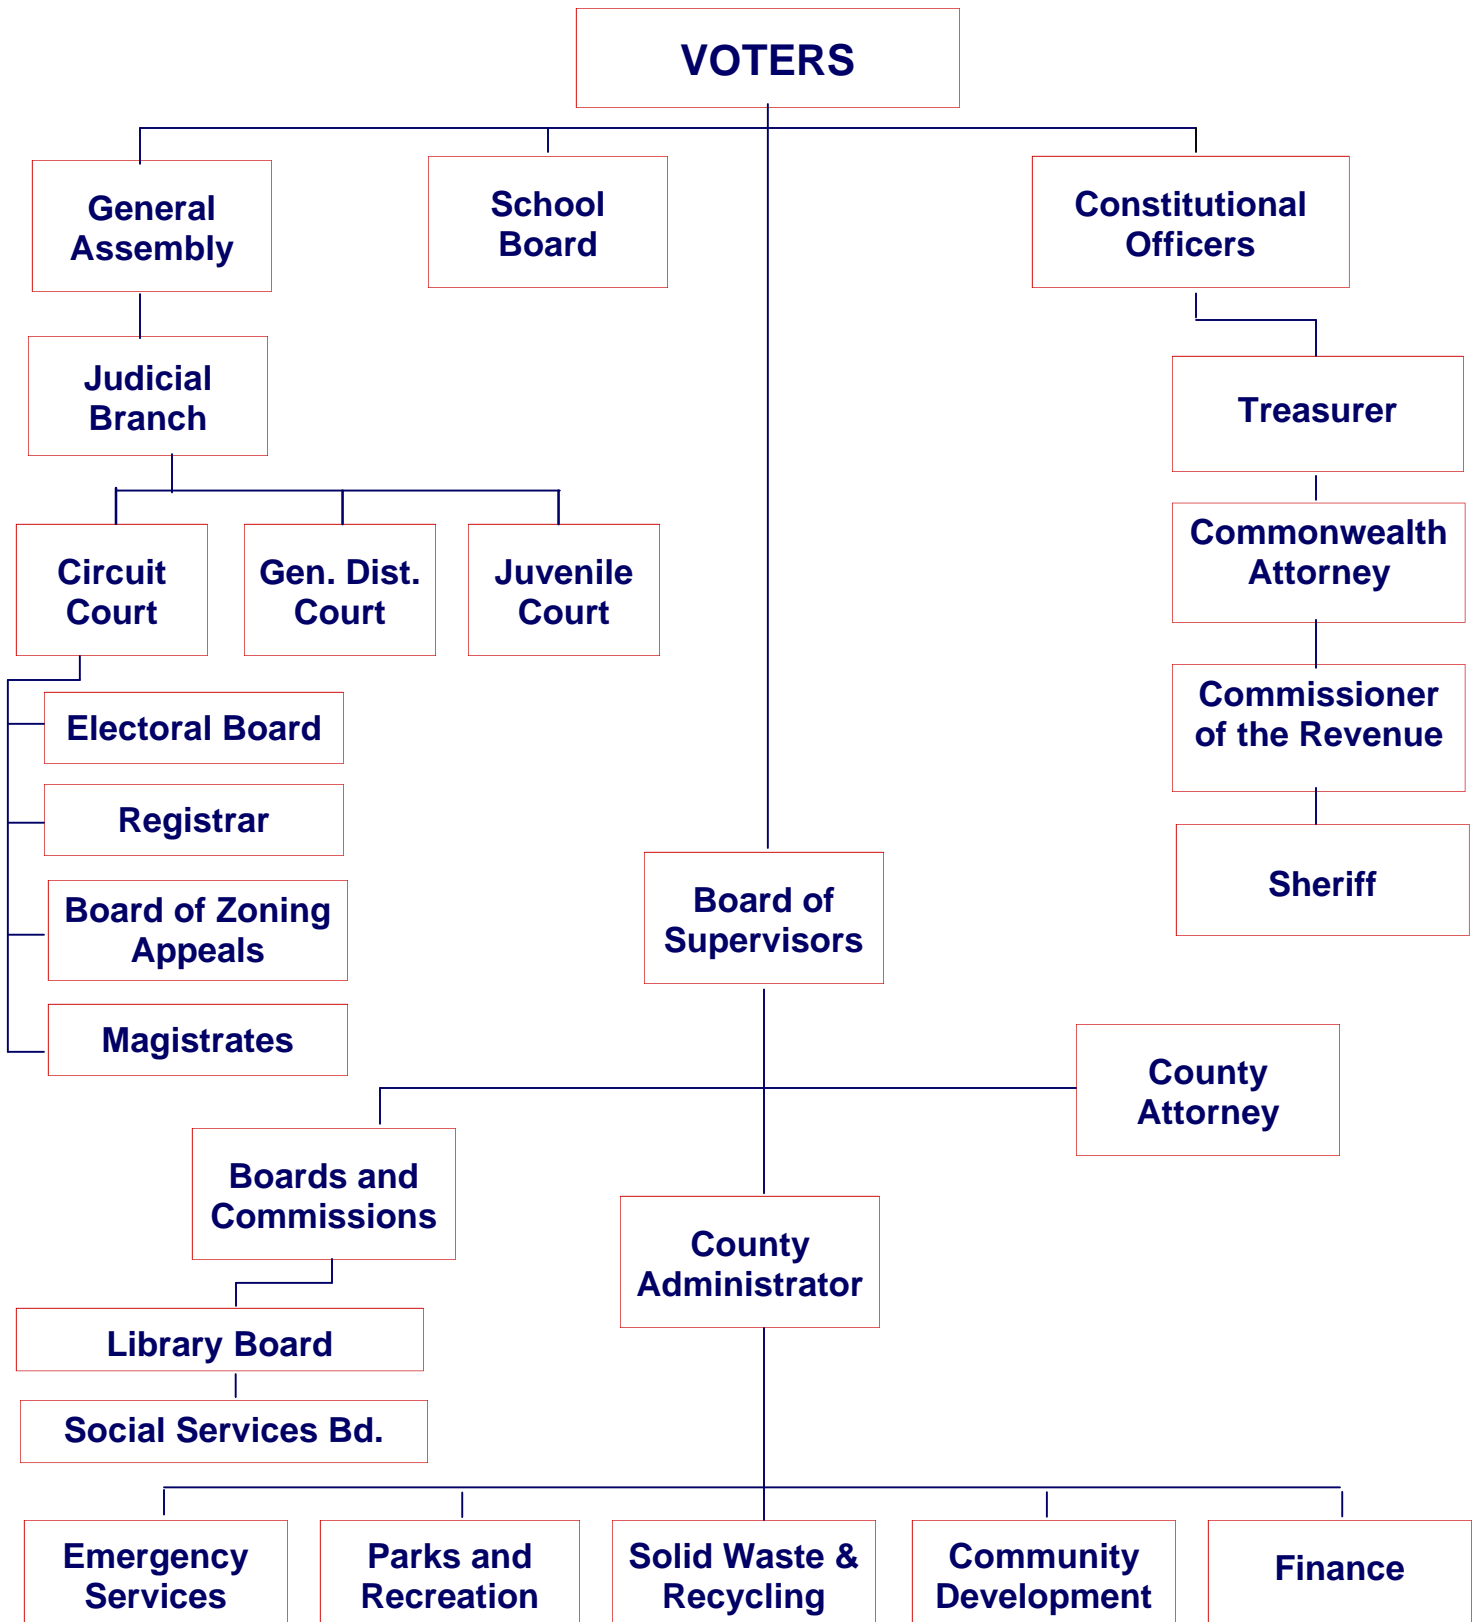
VOTERS

General Assembly

School Board

Constitutional Officers

Judicial Branch

Treasurer

Circuit Court

Gen. Dist. Court

Juvenile Court

Commonwealth Attorney

Commissioner of the Revenue

Electoral Board

Registrar

Board of Zoning Appeals

Magistrates

Sheriff

Board of Supervisors

County Attorney

Boards and Commissions

County Administrator

Library Board

Social Services Bd.

Emergency Services

Parks and Recreation

Solid Waste & Recycling

Community Development

Finance